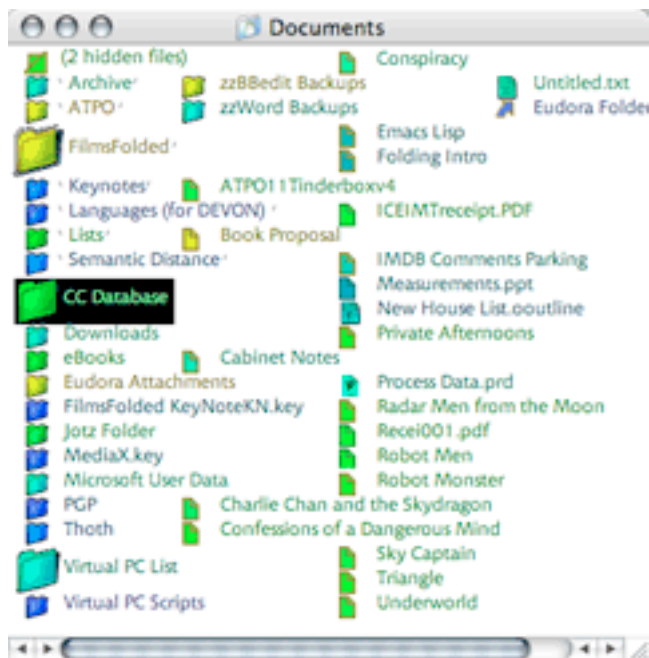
Documents

(2 hidden files)
Archive
ATPO
zzBBedit Backups
zzWord Backups
FilmsFolded
Keynotes
ATPO11Tinderboxv4
Languages (for DEVON)
Lists
Book Proposal
Semantic Distance
CC Database
Downloads
eBooks
Cabinet Notes
Eudora Attachments
FilmsFolded KeyNoteKN.key
Jotz Folder
MediaX.key
Microsoft User Data
PGP
Charlie Chan and the Skydragon
Thoth
Confessions of a Dangerous Mind
Virtual PC List
Virtual PC Scripts

Conspiracy
Emacs Lisp
Folding Intro
ICEIMTreceipt.PDF
IMDB Comments Parking
Measurements.ppt
New House List.ooutline
Private Afternoons
Process Data.prd
Radar Men from the Moon
Recei001.pdf
Robot Men
Robot Monster
Sky Captain
Triangle
Underworld

Untitled.txt
Eudora Folder